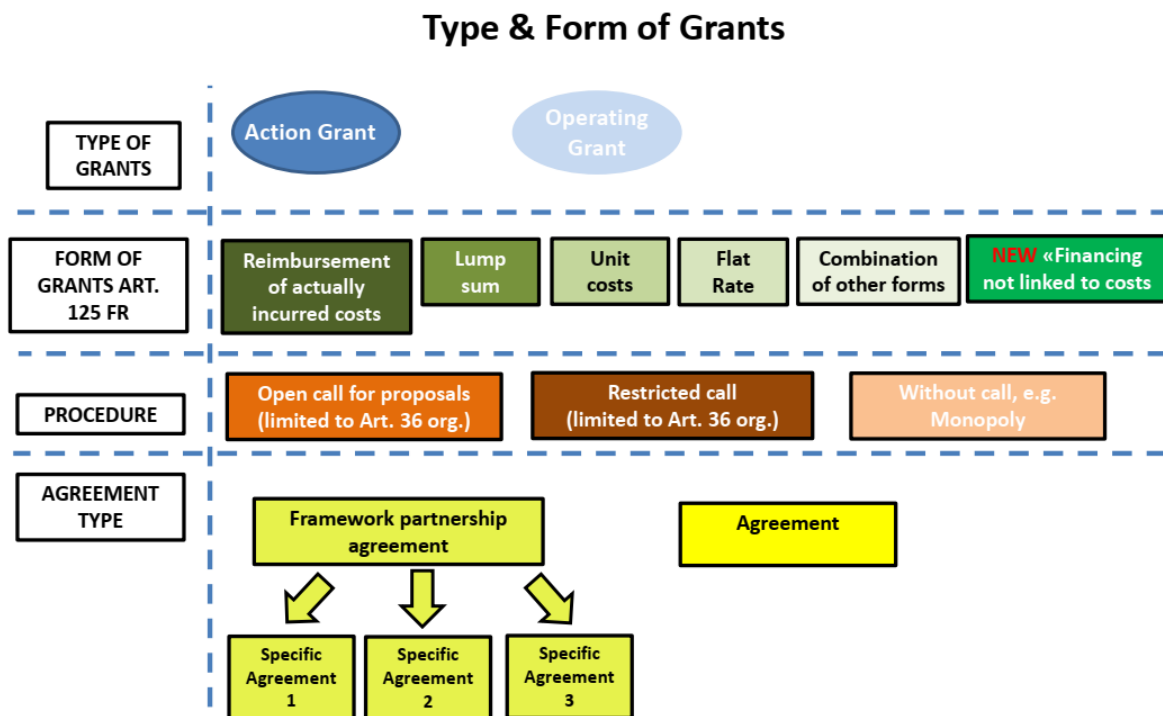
Type & Form of Grants

TYPE OF GRANTS

Action Grant

Operating Grant

FORM OF GRANTS ART. 125 FR

Reimbursement of actually incurred costs

Lump sum

Unit costs

Flat Rate

Combination of other forms

NEW «Financing not linked to costs

PROCEDURE

Open call for proposals (limited to Art. 36 org.)

Restricted call (limited to Art. 36 org.)

Without call, e.g. Monopoly

AGREEMENT TYPE

Framework partnership agreement

Agreement

Specific Agreement 1

Specific Agreement 2

Specific Agreement 3